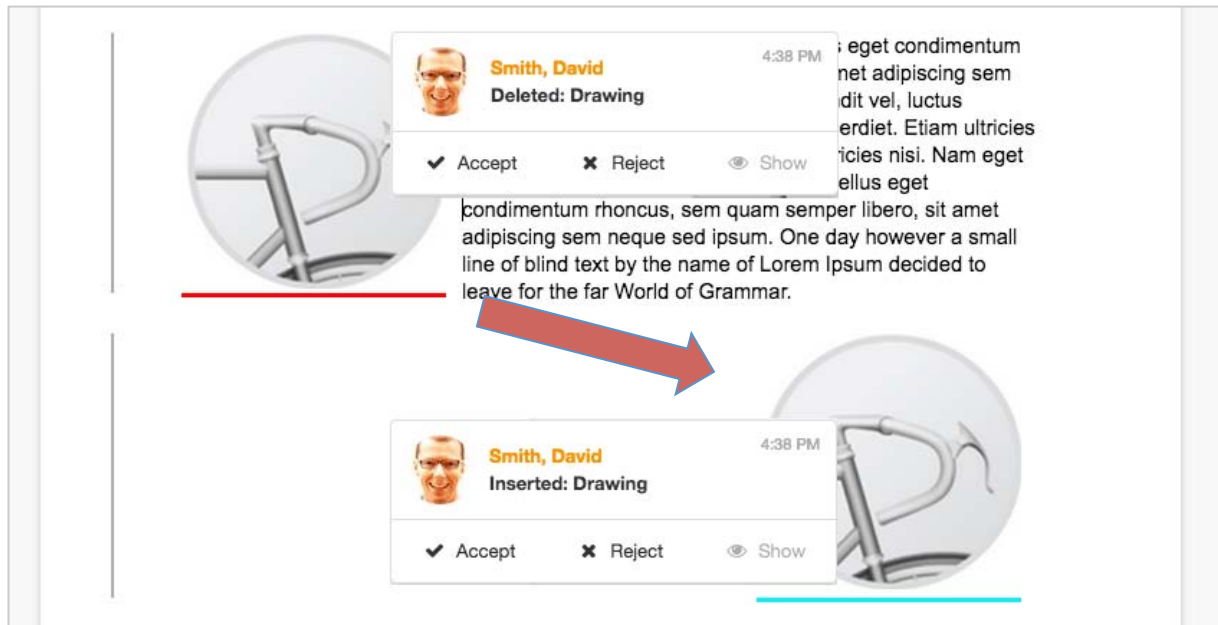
Smith, David
Deleted: Drawing
4:38 PM
✔ Accept ✖ Reject Show

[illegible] eget condimentum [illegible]net adipiscing sem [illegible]dit vel, luctus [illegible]erdiet. Etiam ultricies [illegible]icies nisi. Nam eget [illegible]ellus eget condimentum rhoncus, sem quam semper libero, sit amet adipiscing sem neque sed ipsum. One day however a small line of blind text by the name of Lorem Ipsum decided to leave for the far World of Grammar.

Smith, David
Inserted: Drawing
4:38 PM
✔ Accept ✖ Reject Show